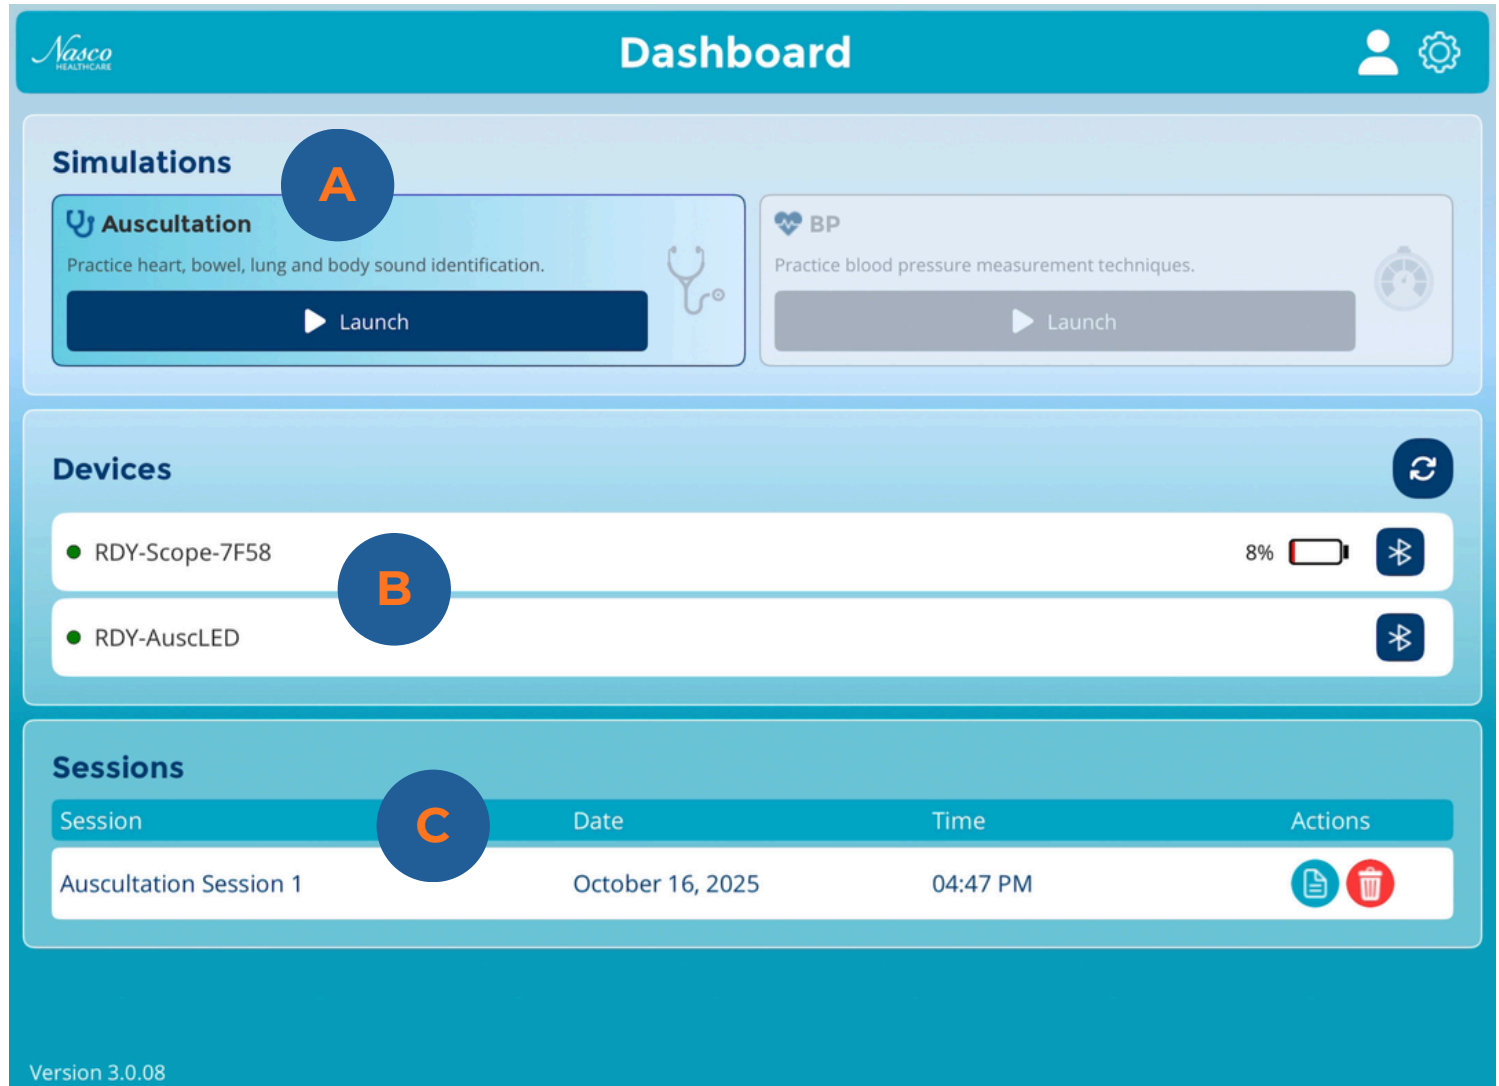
Nasco HEALTHCARE

Dashboard

Simulations

A

Auscultation

Practice heart, bowel, lung and body sound identification.

Launch

BP

Practice blood pressure measurement techniques.

Launch

Devices

RDY-Scope-7F58

B

8%

RDY-AuscLED

Sessions

C

| Session | Date | Time | Actions |
|---|---|---|---|
| Auscultation Session 1 | October 16, 2025 | 04:47 PM | |

Version 3.0.08